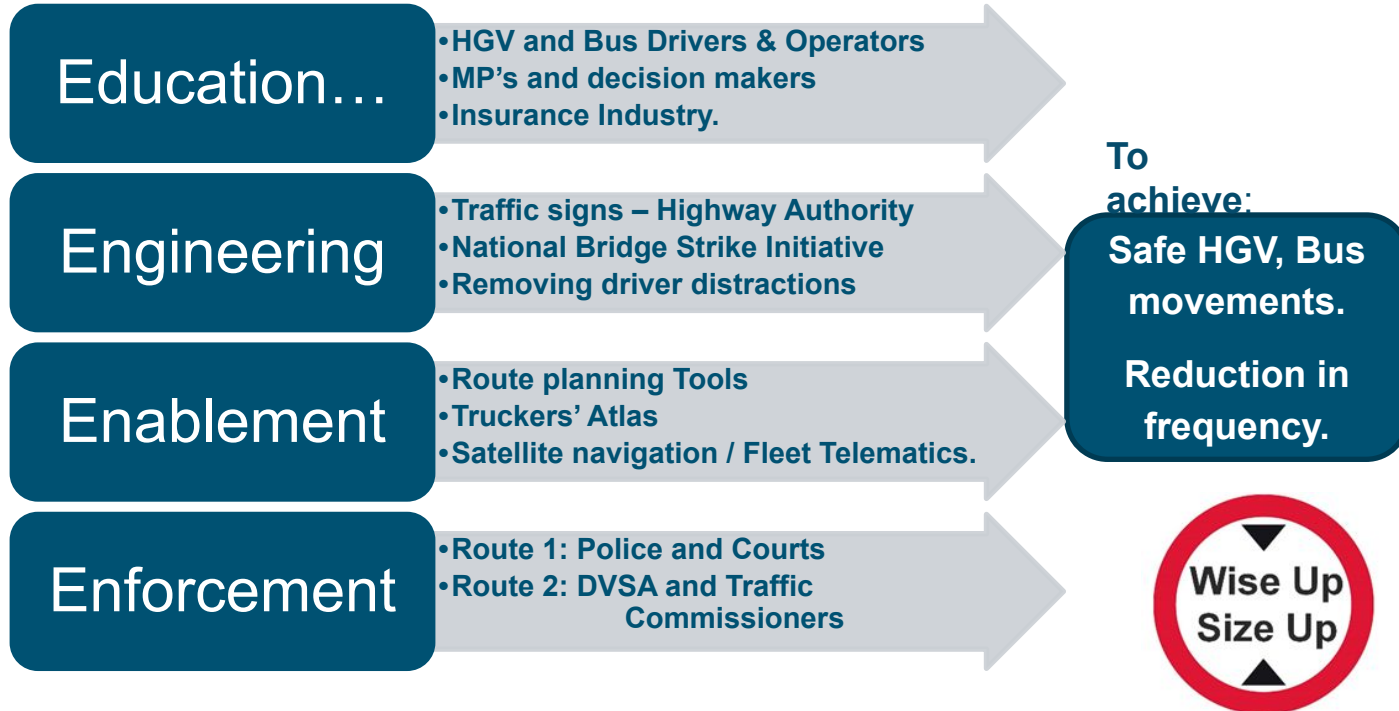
Education…

•HGV and Bus Drivers & Operators
•MP's and decision makers
•Insurance Industry.

Engineering

•Traffic signs – Highway Authority
•National Bridge Strike Initiative
•Removing driver distractions

Enablement

•Route planning Tools
•Truckers' Atlas
•Satellite navigation / Fleet Telematics.

Enforcement

•Route 1: Police and Courts
•Route 2: DVSA and Traffic Commissioners

To achieve:

Safe HGV, Bus movements.

Reduction in frequency.

Wise Up Size Up